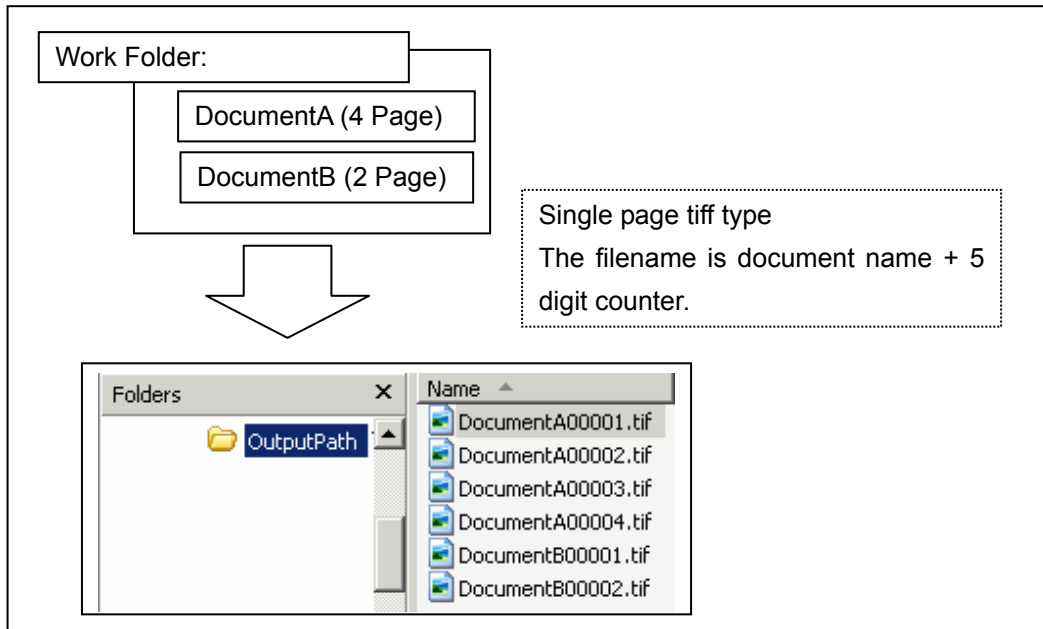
Work Folder:

DocumentA (4 Page)

DocumentB (2 Page)

Single page tiff type
The filename is document name + 5 digit counter.

Folders ×

OutputPath

Name

DocumentA00001.tif
DocumentA00002.tif
DocumentA00003.tif
DocumentA00004.tif
DocumentB00001.tif
DocumentB00002.tif